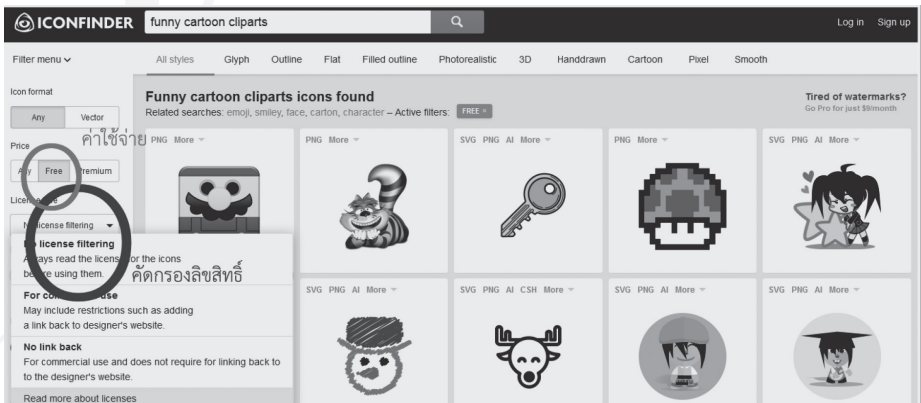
ICONFINDER funny cartoon cliparts

Log in Sign up

Filter menu

All styles Glyph Outline Flat Filled outline Photorealistic 3D Handdrawn Cartoon Pixel Smooth

Icon format

Any Vector

Funny cartoon cliparts icons found

Related searches: emoji, smiley, face, carton, character – Active filters: FREE ×

Tired of watermarks?
Go Pro for just $9/month

ค่าใช้จ่าย

Price

Any Free Premium

License type

No license filtering

PNG More

PNG More

SVG PNG AI More

PNG More

SVG PNG AI More

No license filtering
Always read the license for the icons before using them.

คัดกรองลิขสิทธิ์

For commercial use
May include restrictions such as adding a link back to designer's website.

No link back
For commercial use and does not require for linking back to to the designer's website.

Read more about licenses

SVG PNG AI More

SVG PNG AI CSH More

SVG PNG AI More

SVG PNG AI More